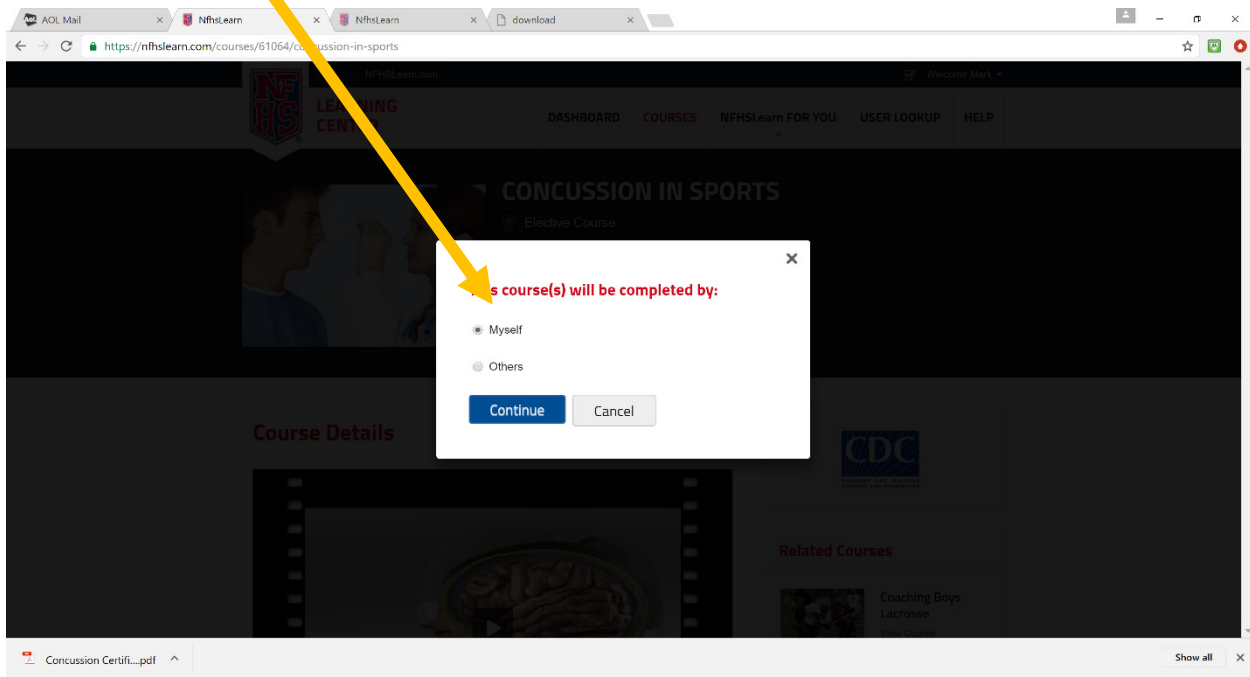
AOL Mail ×
NfhsLearn ×
NfhsLearn ×
download ×

https://nfhslearn.com/courses/61064/co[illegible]ussion-in-sports

NFHSLearn.com
Welcome Mark

NFHS
LEA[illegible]NING
CENT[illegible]

DASHBOARD
COURSES
NFHSLearn FOR YOU
USER LOOKUP
HELP

CONCUSSION IN SPORTS
Elective Course

×
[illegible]s course(s) will be completed by:

Myself

Others

Continue
Cancel

Course Details

CDC

Related Courses

Coaching Boys Lacrosse
View Course

Concussion Certifi....pdf

Show all
×